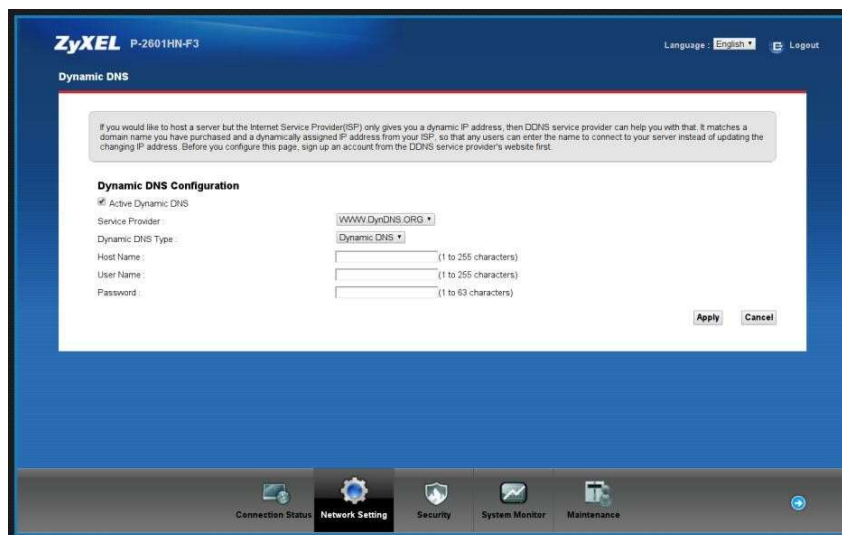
ZyXEL P-2601HN-F3

Language : English ▾ Logout

Dynamic DNS

If you would like to host a server but the Internet Service Provider(ISP) only gives you a dynamic IP address, then DDNS service provider can help you with that. It matches a domain name you have purchased and a dynamically assigned IP address from your ISP, so that any users can enter the name to connect to your server instead of updating the changing IP address. Before you configure this page, sign up an account from the DDNS service provider's website first.

Dynamic DNS Configuration

Active Dynamic DNS

Service Provider : WWW.DynDNS.ORG ▾

Dynamic DNS Type : Dynamic DNS ▾

Host Name : (1 to 255 characters)

User Name : (1 to 255 characters)

Password : (1 to 63 characters)

Apply Cancel

Connection Status Network Setting Security System Monitor Maintenance